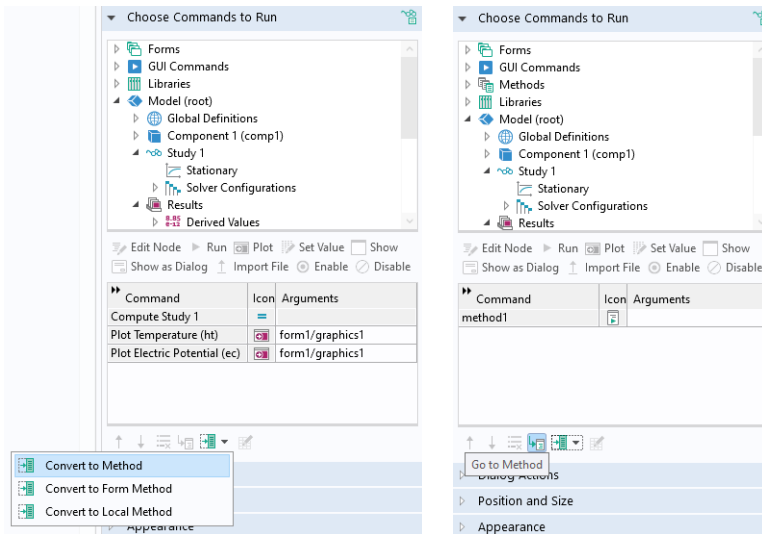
Choose Commands to Run

Forms
GUI Commands
Libraries
Model (root)
Global Definitions
Component 1 (comp1)
Study 1
Stationary
Solver Configurations
Results
Derived Values

Edit Node Run Plot Set Value Show
Show as Dialog Import File Enable Disable

| Command | Icon | Arguments |
|---|---|---|
| Compute Study 1 | | |
| Plot Temperature (ht) | | form1/graphics1 |
| Plot Electric Potential (ec) | | form1/graphics1 |

Convert to Method
Convert to Form Method
Convert to Local Method
Appearance

Choose Commands to Run

Forms
GUI Commands
Methods
Libraries
Model (root)
Global Definitions
Component 1 (comp1)
Study 1
Stationary
Solver Configurations
Results

Edit Node Run Plot Set Value Show
Show as Dialog Import File Enable Disable

| Command | Icon | Arguments |
|---|---|---|
| method1 | | |

Go to Method
Dialog Actions
Position and Size
Appearance